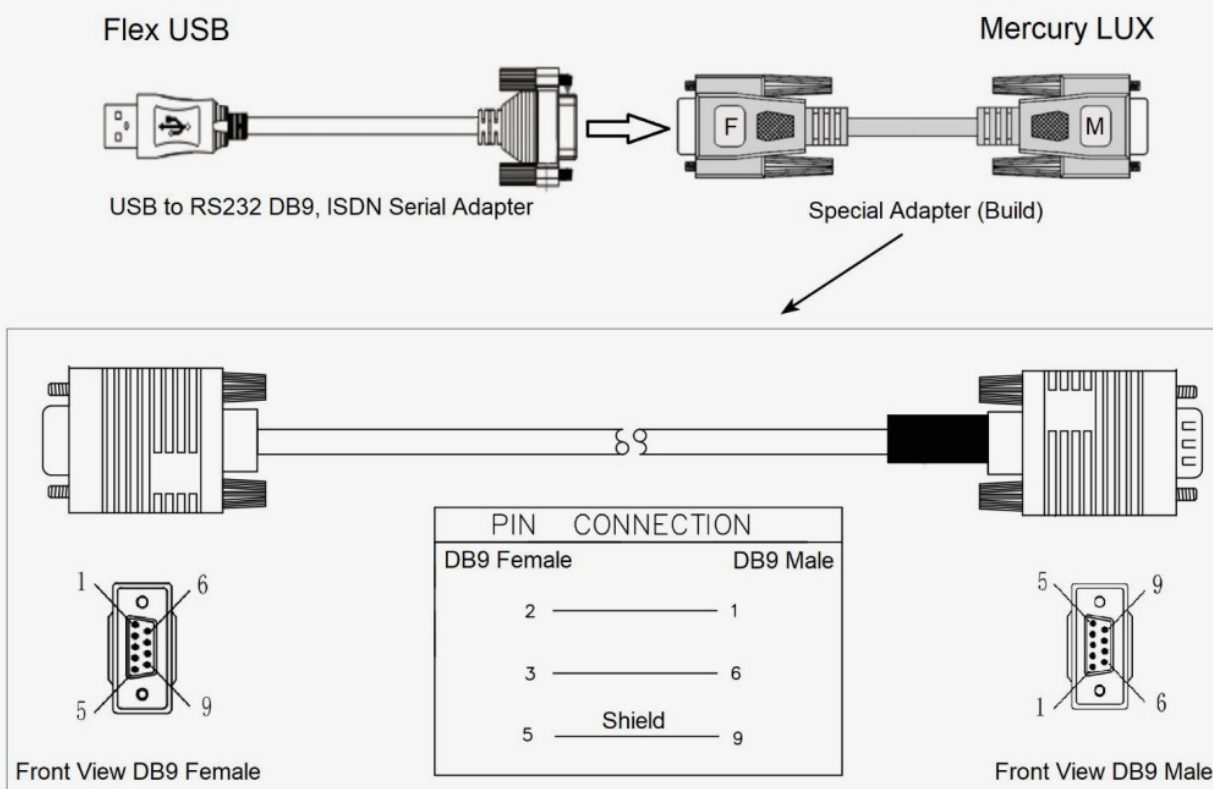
Flex USB

Mercury LUX

F

M

USB to RS232 DB9, ISDN Serial Adapter

Special Adapter (Build)

PIN CONNECTION

| DB9 Female | | DB9 Male |
|---|---|---|
| 2 | | 1 |
| 3 | | 6 |
| 5 | Shield | 9 |

1 6 5 9

Front View DB9 Female

5 9 1 6

Front View DB9 Male